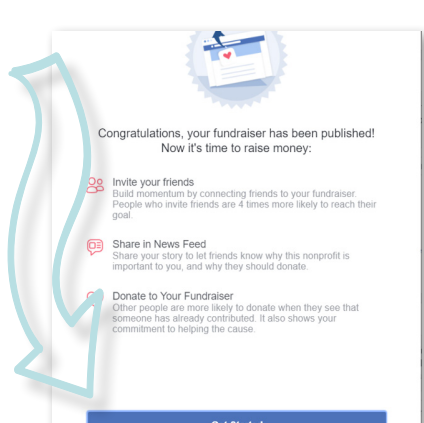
Congratulations, your fundraiser has been published!
Now it's time to raise money:

Invite your friends
Build momentum by connecting friends to your fundraiser. People who invite friends are 4 times more likely to reach their goal.

Share in News Feed
Share your story to let friends know why this nonprofit is important to you, and why they should donate.

Donate to Your Fundraiser
Other people are more likely to donate when they see that someone has already contributed. It also shows your commitment to helping the cause.

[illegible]